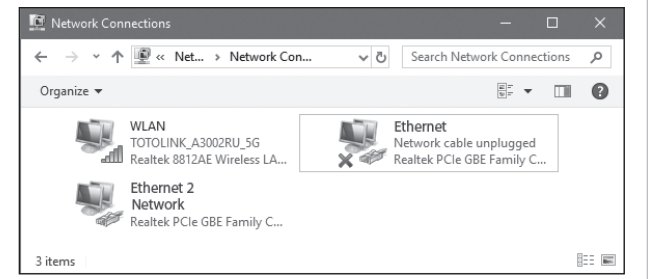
Network Connections

« Net... › Network Con...

Search Network Connections

Organize ▾

WLAN
TOTOLINK_A3002RU_5G
Realtek 8812AE Wireless LA...

Ethernet
Network cable unplugged
Realtek PCIe GBE Family C...

Ethernet 2
Network
Realtek PCIe GBE Family C...

3 items